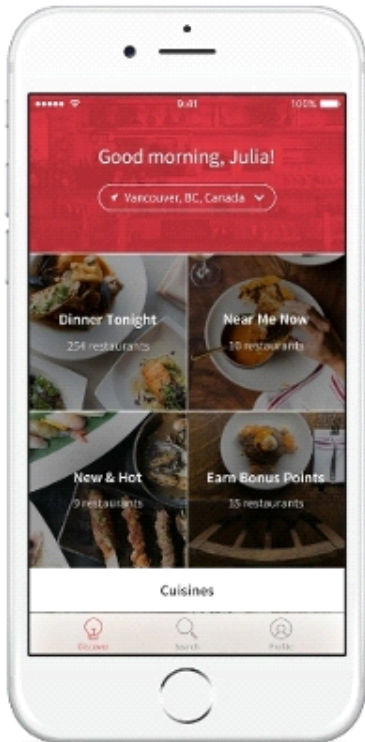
9:41
100%

Good morning, Julia!

Vancouver, BC, Canada

Dinner Tonight
254 restaurants

Near Me Now
10 restaurants

New & Hot
9 restaurants

Earn Bonus Points
35 restaurants

Cuisines

Discover
Search
Profile